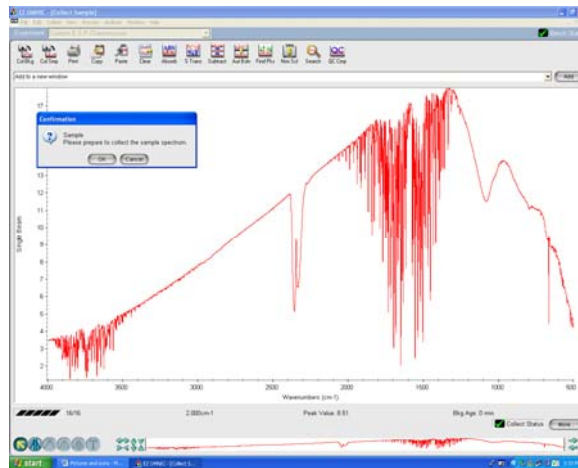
EZ OMNIC - [Collect Sample]
File Edit Collect View Process Analyze Report Window Help
Experiment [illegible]
Col Bkg Col Smp Print Copy Paste Clear Absorb % Trans Subtract Aut Bsln Find Pks Nrm Scl Search QC Cmp
Add to a new window
Add

Confirmation
Sample
Please prepare to collect the sample spectrum.
OK Cancel

Single Beam
17
16
15
14
13
12
11
10
9
8
7
6
5
4
3
4000 3500 3000 2500 2000 1500 1000 500
Wavenumbers (cm-1)

16/16 2.000cm-1 Peak Value: 8.51 Bkg Age: 0 min
Collect Status More

start Pictures and sons - M... EZ OMNIC - [Collect S...